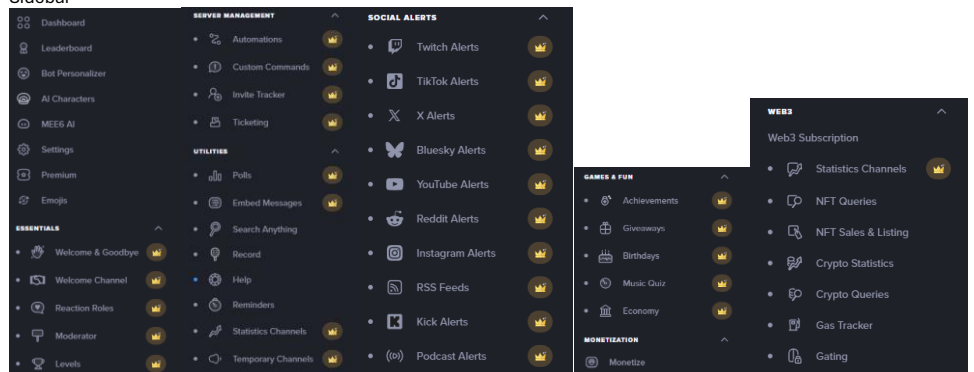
Global

Dashboard
Leaderboard
Bot Personalizer
AI Characters
MEE6 AI
Settings
Premium
Emojis
ESSENTIALS
Welcome & Goodbye
Welcome Channel
Reaction Roles
Moderator
Levels

SERVER MANAGEMENT
Automations
Custom Commands
Invite Tracker
Ticketing
UTILITIES
Polls
Embed Messages
Search Anything
Record
Help
Reminders
Statistics Channels
Temporary Channels

SOCIAL ALERTS
Twitch Alerts
TikTok Alerts
X Alerts
Bluesky Alerts
YouTube Alerts
Reddit Alerts
Instagram Alerts
RSS Feeds
Kick Alerts
Podcast Alerts

GAMES & FUN
Achievements
Giveaways
Birthdays
Music Quiz
Economy
MONETIZATION
Monetize

WEB3
Web3 Subscription
Statistics Channels
NFT Queries
NFT Sales & Listing
Crypto Statistics
Crypto Queries
Gas Tracker
Gating